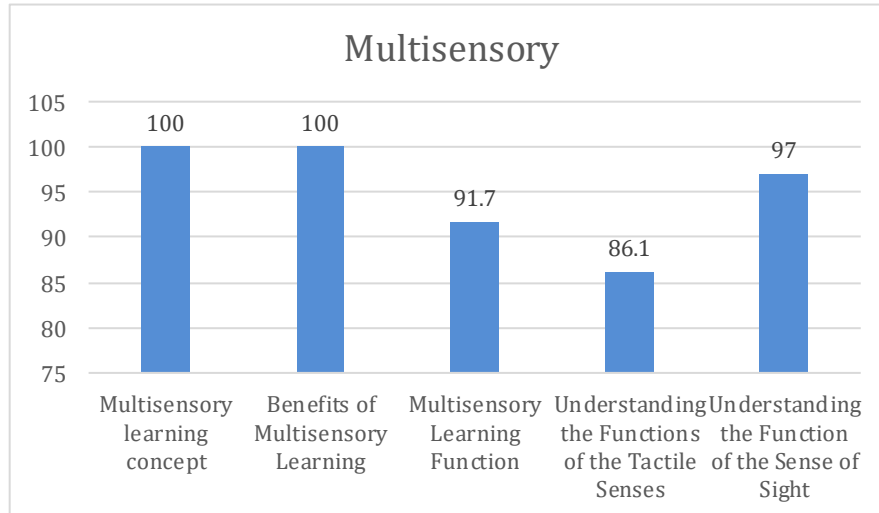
Multisensory

105
100
95
90
85
80
75

100
100
91.7
86.1
97

Multisensory learning concept
Benefits of Multisensory Learning
Multisensory Learning Function
Understanding the Functions of the Tactile Senses
Understanding the Function of the Sense of Sight